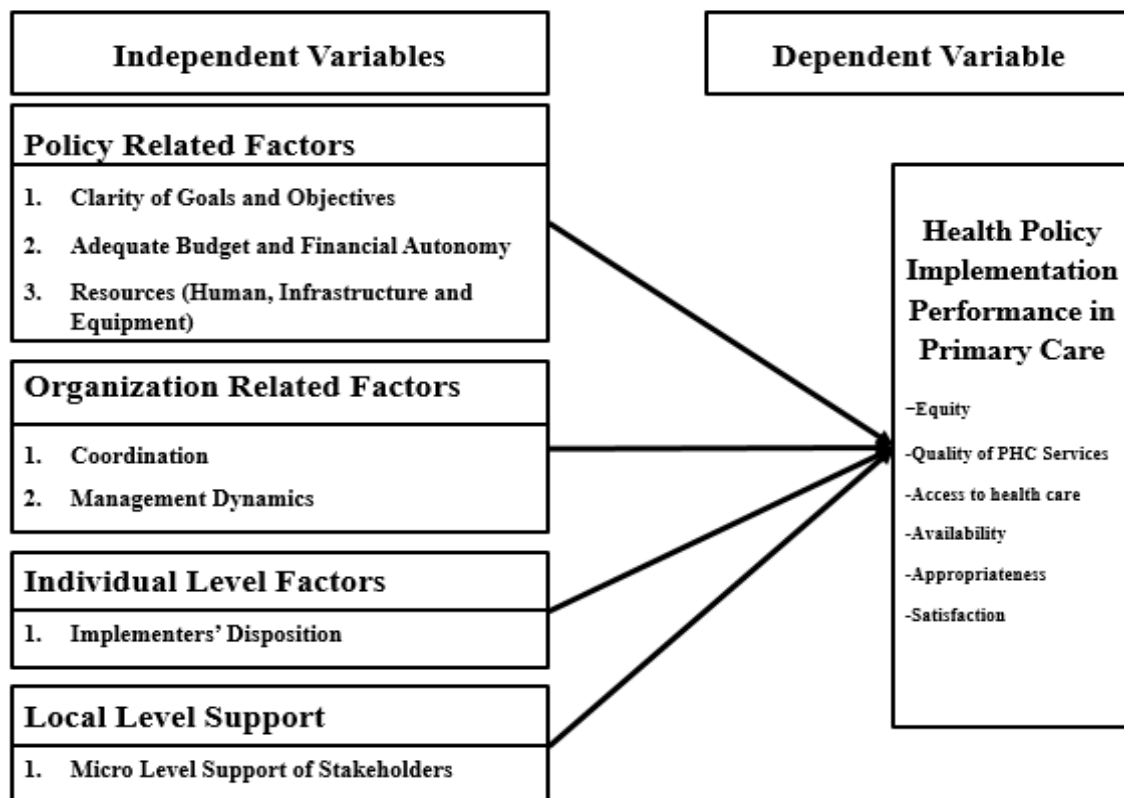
Independent Variables

Dependent Variable

Policy Related Factors

1. Clarity of Goals and Objectives

2. Adequate Budget and Financial Autonomy

3. Resources (Human, Infrastructure and Equipment)

Organization Related Factors

1. Coordination

2. Management Dynamics

Individual Level Factors

1. Implementers' Disposition

Local Level Support

1. Micro Level Support of Stakeholders

Health Policy Implementation Performance in Primary Care

–Equity

-Quality of PHC Services

-Access to health care

-Availability

-Appropriateness

-Satisfaction